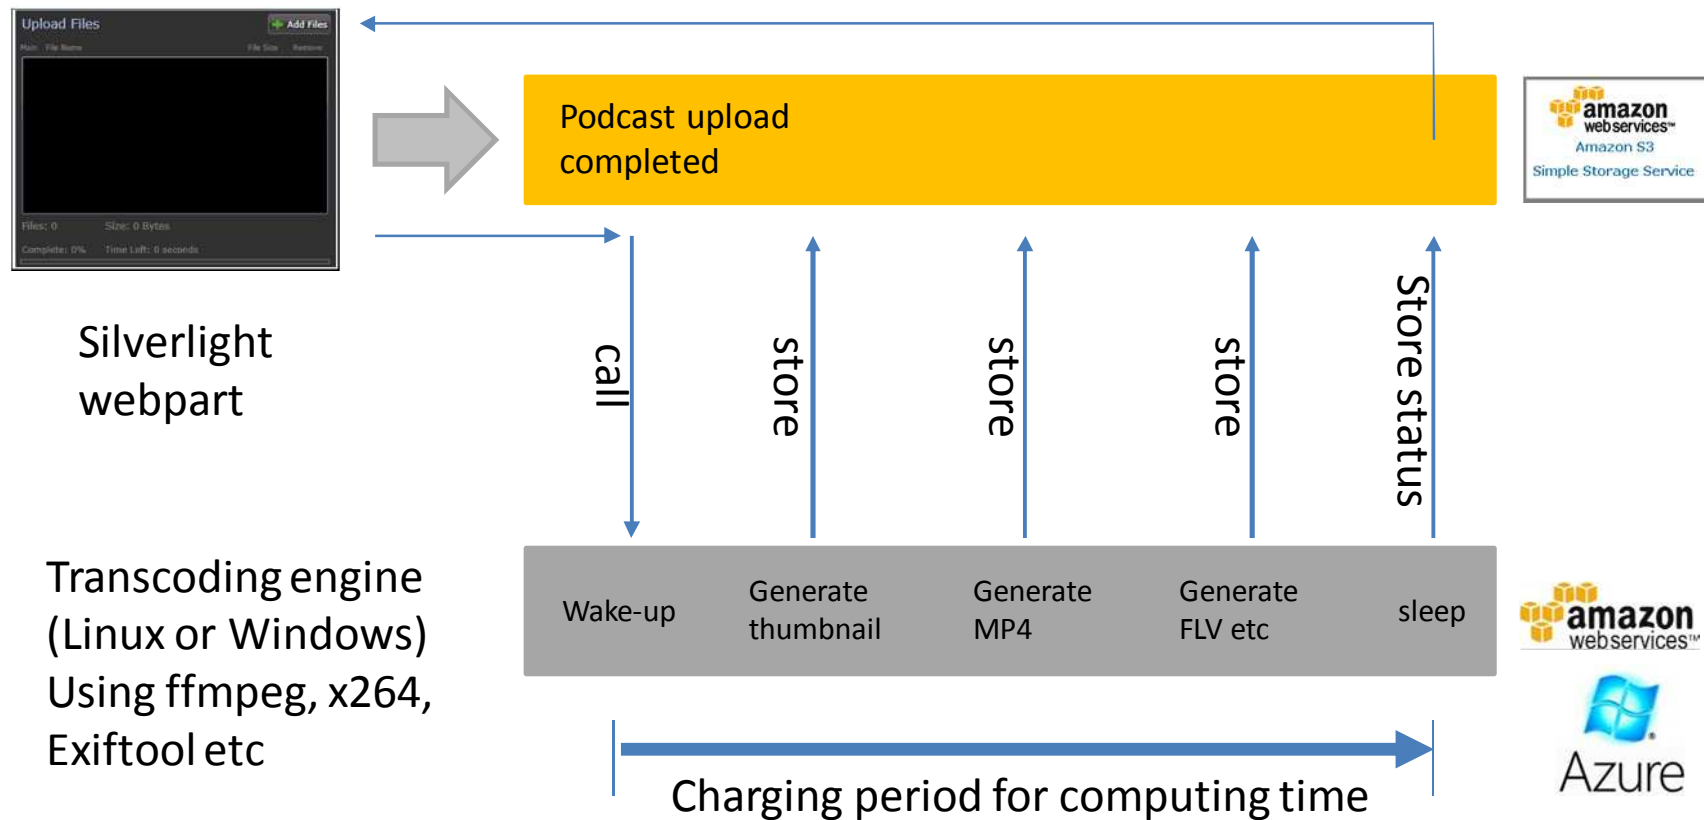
Upload Files

Add Files

Main File Name File Size Remove

Files: 0 Size: 0 Bytes

Complete: 0% Time Left: 0 seconds

Silverlight webpart

Podcast upload completed

amazon webservices™

Amazon S3

Simple Storage Service

call

store

store

store

Store status

Transcoding engine (Linux or Windows) Using ffmpeg, x264, Exiftool etc

Wake-up

Generate thumbnail

Generate MP4

Generate FLV etc

sleep

amazon webservices™

Azure

Charging period for computing time